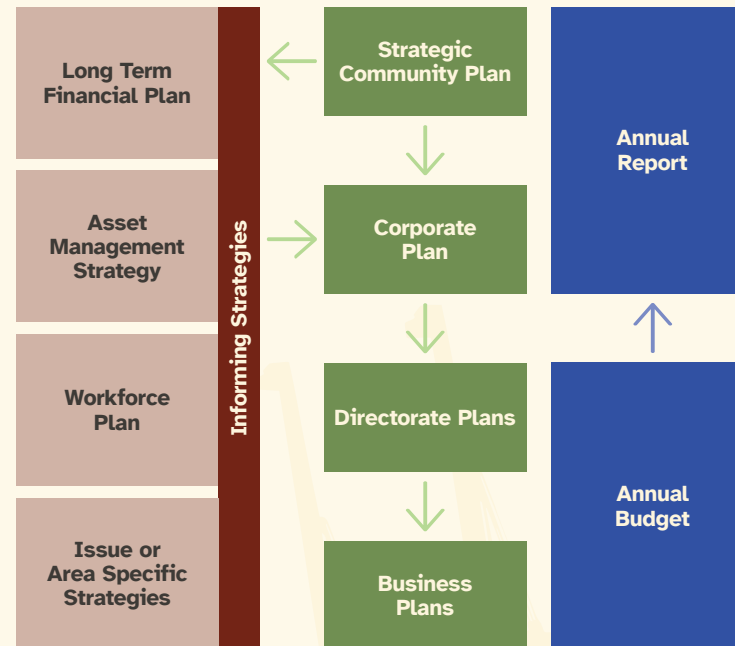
Long Term Financial Plan

Asset Management Strategy

Workforce Plan

Issue or Area Specific Strategies

Informing Strategies

Strategic Community Plan

Corporate Plan

Directorate Plans

Business Plans

Annual Report

Annual Budget